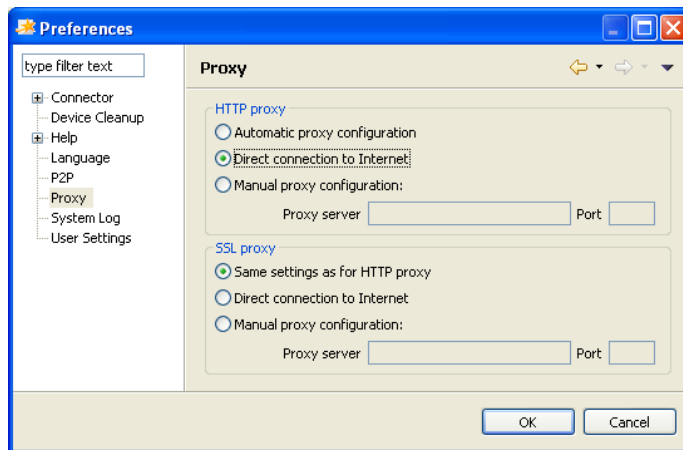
Preferences

type filter text

Connector
Device Cleanup
Help
Language
P2P
Proxy
System Log
User Settings

Proxy

HTTP proxy
Automatic proxy configuration
Direct connection to Internet
Manual proxy configuration:
Proxy server
Port

SSL proxy
Same settings as for HTTP proxy
Direct connection to Internet
Manual proxy configuration:
Proxy server
Port

OK
Cancel